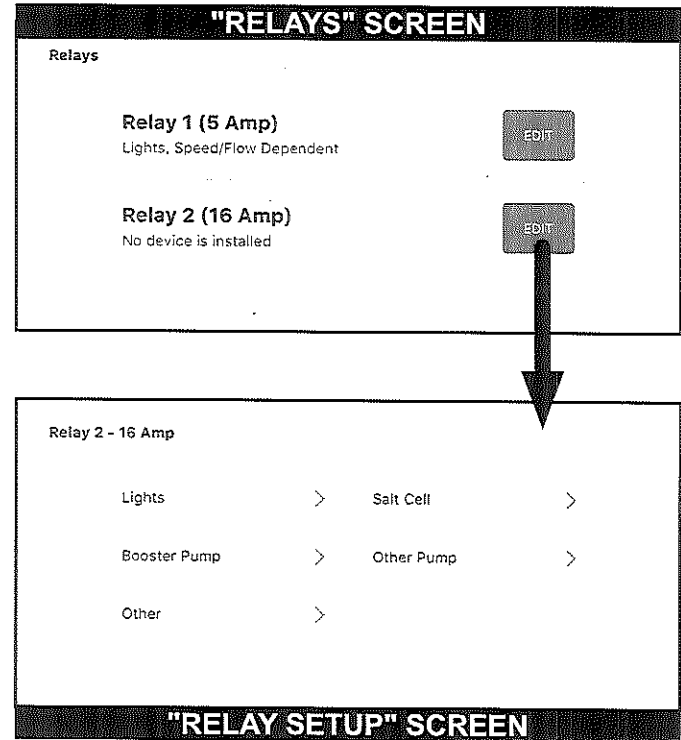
"RELAYS" SCREEN

Relays

Relay 1 (5 Amp)
Lights, Speed/Flow Dependent

EDIT

Relay 2 (16 Amp)
No device is installed

EDIT

Relay 2 - 16 Amp

Lights >

Salt Cell >

Booster Pump >

Other Pump >

Other >

"RELAY SETUP" SCREEN